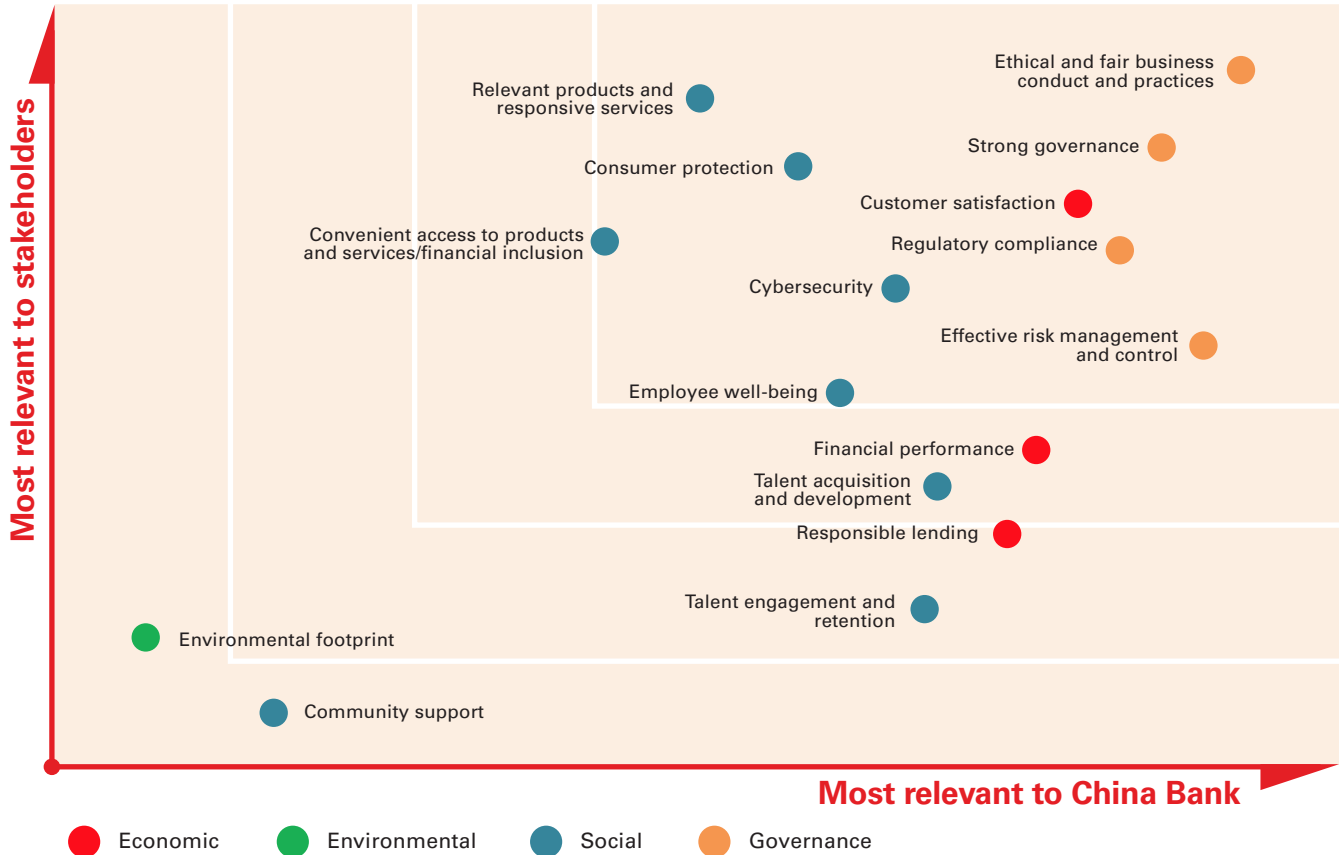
Most relevant to stakeholders

Ethical and fair business conduct and practices

Relevant products and responsive services

Strong governance

Consumer protection

Customer satisfaction

Convenient access to products and services/financial inclusion

Regulatory compliance

Cybersecurity

Effective risk management and control

Employee well-being

Financial performance

Talent acquisition and development

Responsible lending

Talent engagement and retention

Environmental footprint

Community support

Most relevant to China Bank

Economic Environmental Social Governance